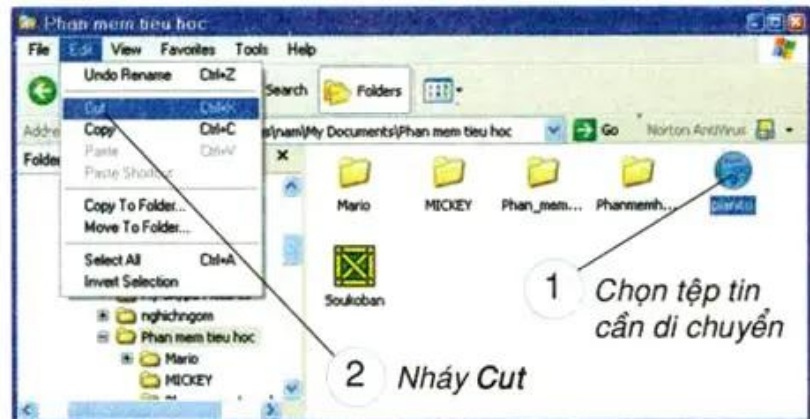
Phan mem tieu hoc

File Edit View Favorites Tools Help

Undo Rename Ctrl+Z
Cut Ctrl+X
Copy Ctrl+C
Paste Ctrl+V
Paste Shortcut
Copy To Folder...
Move To Folder...
Select All Ctrl+A
Invert Selection

Search Folders

Address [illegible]s\nam\My Documents\Phan mem tieu hoc Go Norton AntiVirus

Folders ×

nghichngom
Phan mem tieu hoc
Mario
MICKEY

Mario MICKEY Phan_mem... Phanmemh... planeto

Soukoban

1 Chọn tệp tin cần di chuyển

2 Nháy Cut